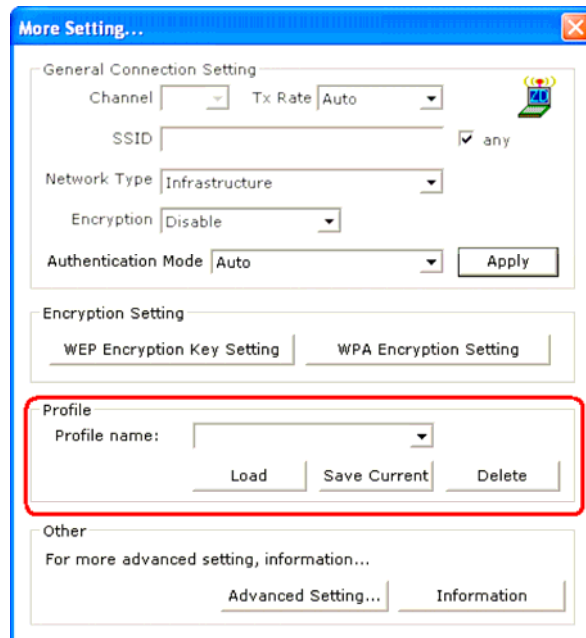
More Setting...

General Connection Setting

Channel Tx Rate Auto

SSID any

Network Type Infrastructure

Encryption Disable

Authentication Mode Auto Apply

Encryption Setting

WEP Encryption Key Setting WPA Encryption Setting

Profile

Profile name:

Load Save Current Delete

Other

For more advanced setting, information...

Advanced Setting... Information